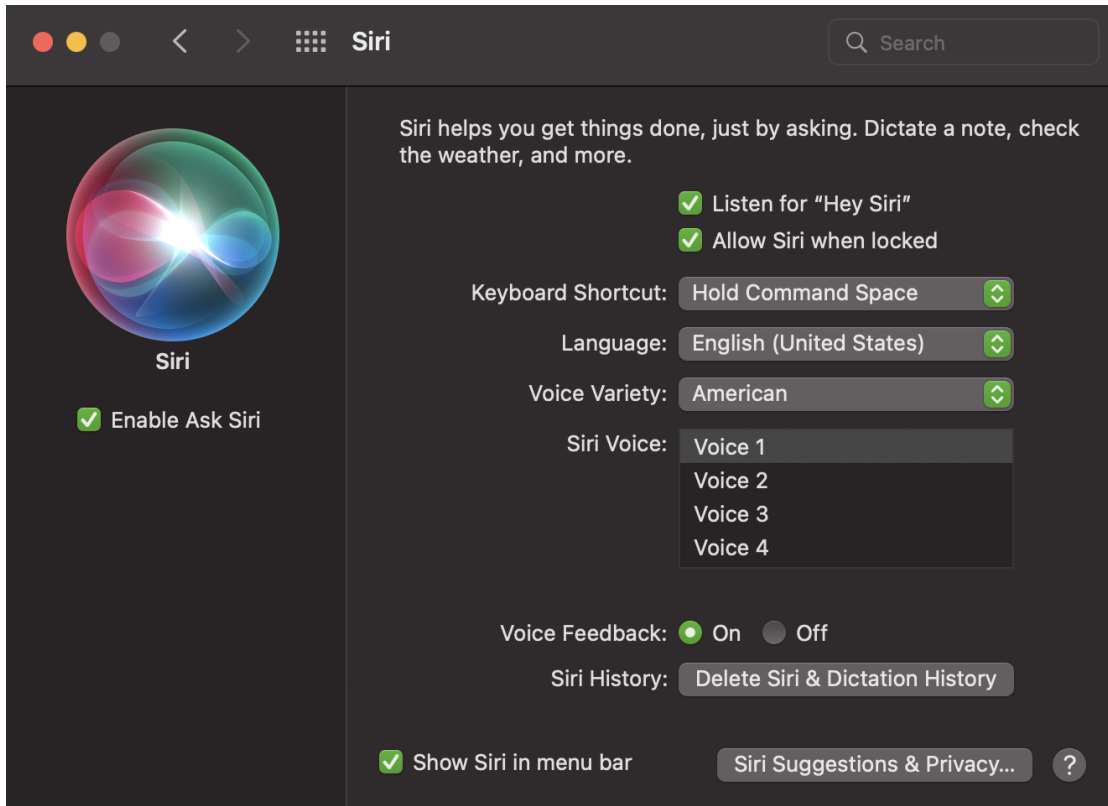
Siri

Search

Siri

Enable Ask Siri

Siri helps you get things done, just by asking. Dictate a note, check the weather, and more.

Listen for “Hey Siri”

Allow Siri when locked

Keyboard Shortcut: Hold Command Space

Language: English (United States)

Voice Variety: American

Siri Voice: Voice 1
Voice 2
Voice 3
Voice 4

Voice Feedback: On Off

Siri History: Delete Siri & Dictation History

Show Siri in menu bar

Siri Suggestions & Privacy...

?